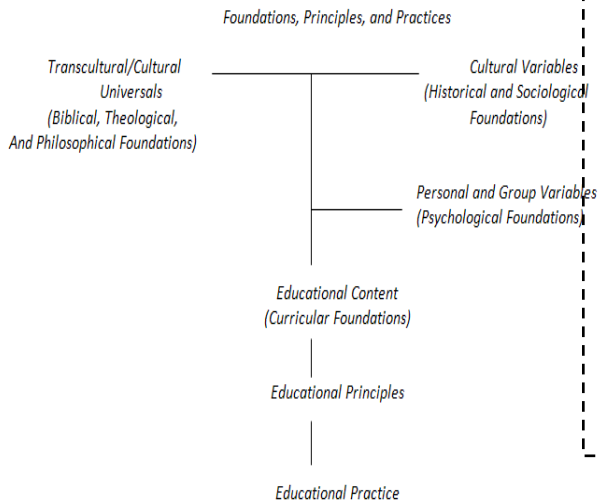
Foundations, Principles, and Practices

Transcultural/Cultural Universals (Biblical, Theological, And Philosophical Foundations)

Cultural Variables (Historical and Sociological Foundations)

Personal and Group Variables (Psychological Foundations)

Educational Content (Curricular Foundations)

Educational Principles

Educational Practice